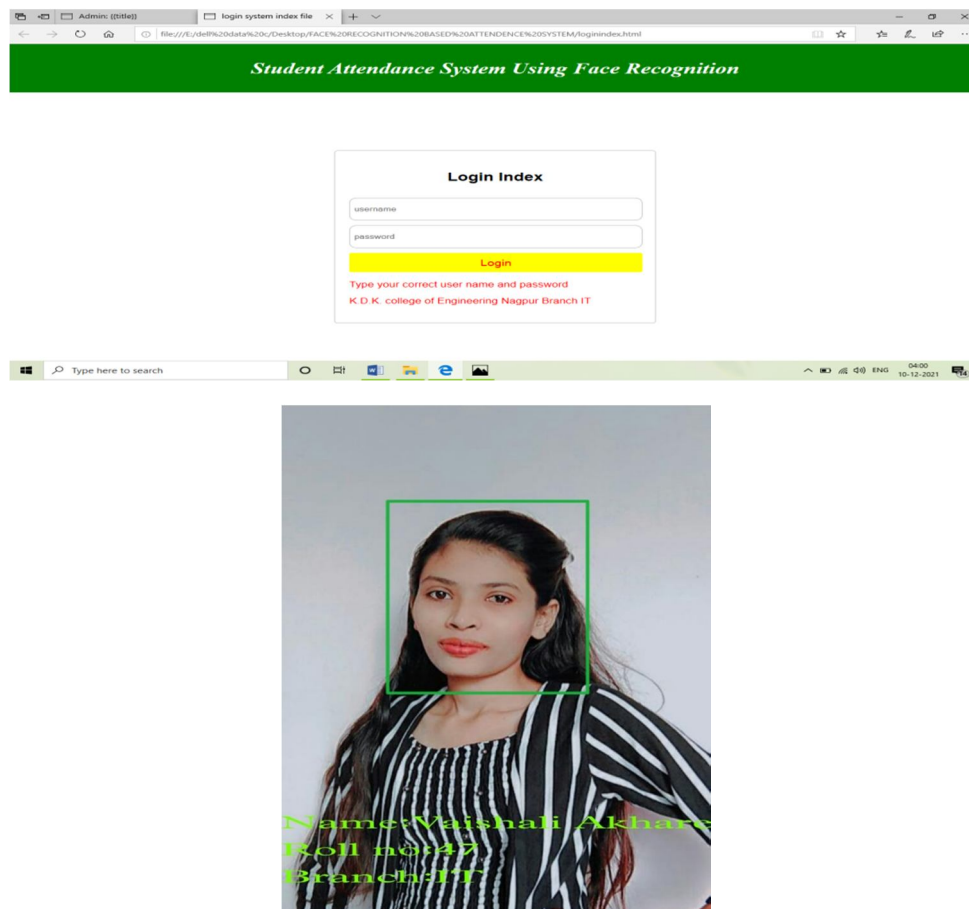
Admin: {{title}}

login system index file

file:///E:/dell%20data%20c/Desktop/FACE%20RECOGNITION%20BASED%20ATTENDENCE%20SYSTEM/loginindex.html

Student Attendance System Using Face Recognition

Login Index

username

password

Login

Type your correct user name and password

K D K. college of Engineering Nagpur Branch IT

Type here to search

ENG 04:00 10-12-2021

14

Name:Vaishali Akhare

Roll no:47

Branch:IT